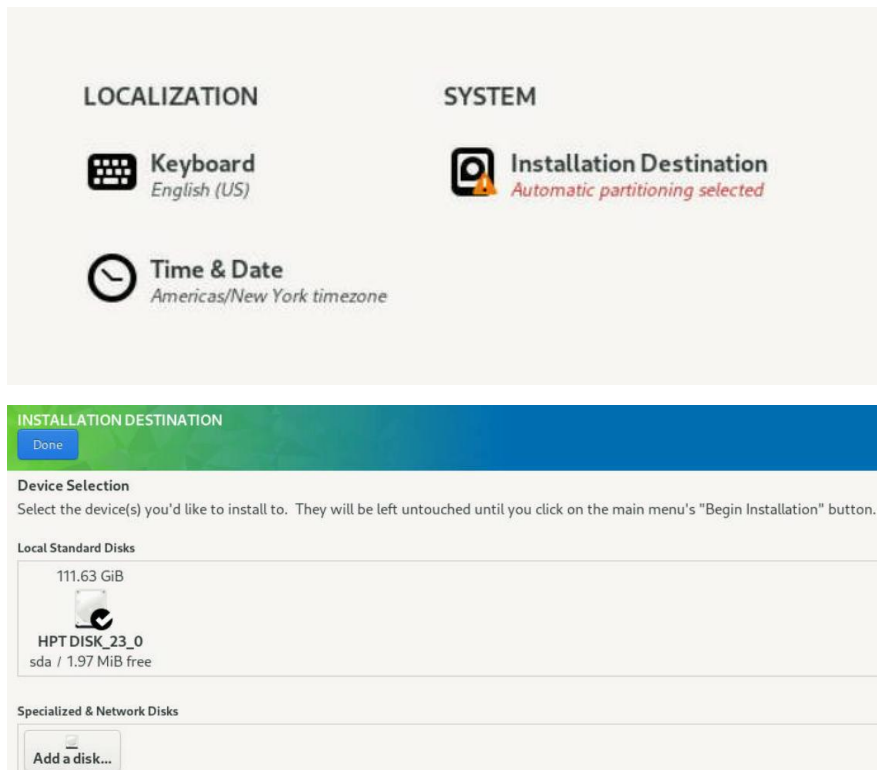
LOCALIZATION

Keyboard
English (US)

Time & Date
Americas/New York timezone

SYSTEM

Installation Destination
Automatic partitioning selected

INSTALLATION DESTINATION

Done

Device Selection

Select the device(s) you'd like to install to. They will be left untouched until you click on the main menu's "Begin Installation" button.

Local Standard Disks

111.63 GiB

HPT DISK_23_0
sda / 1.97 MiB free

Specialized & Network Disks

Add a disk...